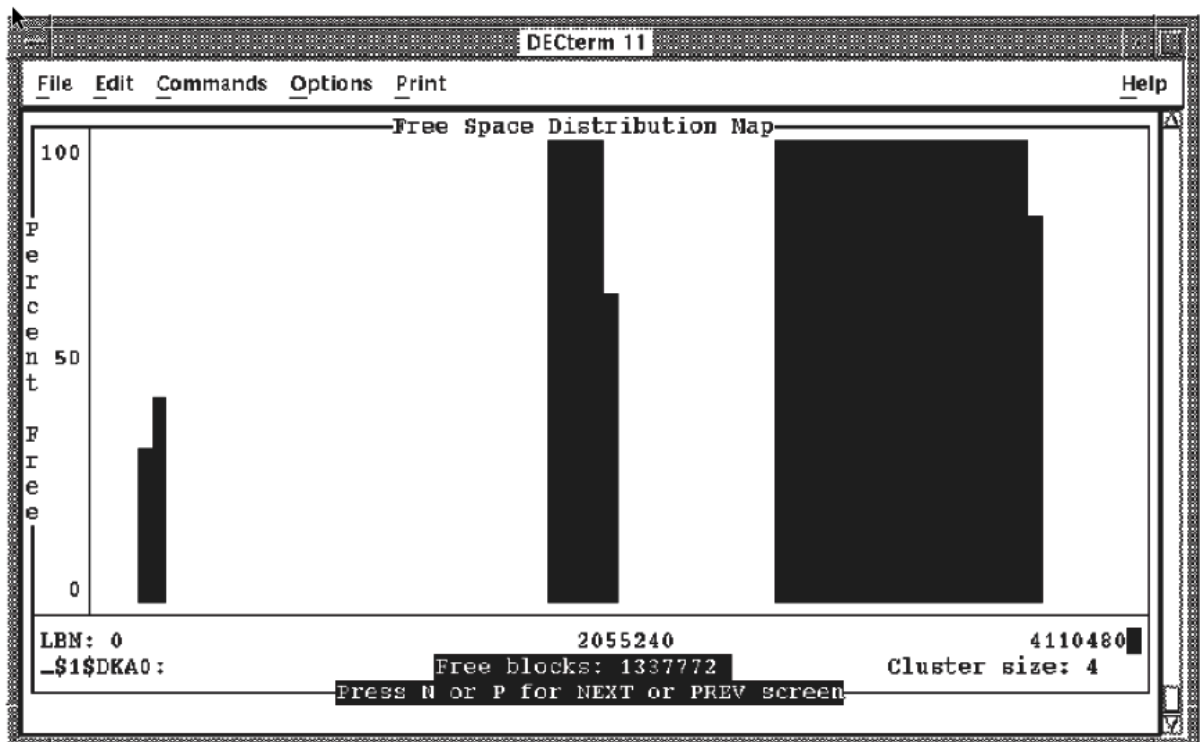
DECterm 11

File Edit Commands Options Print Help

Free Space Distribution Map

100

P
e
r
c
e
n 50
t

F
r
e
e

0

LBN: 0 2055240 4110480
_$1$DKA0: Free blocks: 1337772 Cluster size: 4
Press N or P for NEXT or PREV screen